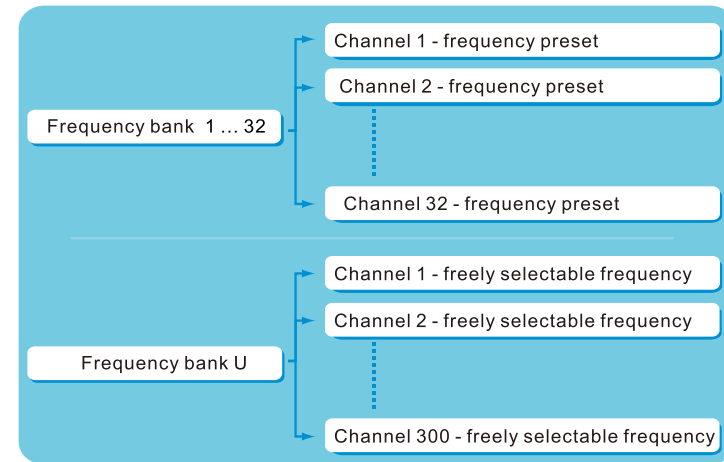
Frequency bank 1 ... 32

Channel 1 - frequency preset

Channel 2 - frequency preset

Channel 32 - frequency preset

Frequency bank U

Channel 1 - freely selectable frequency

Channel 2 - freely selectable frequency

Channel 300 - freely selectable frequency